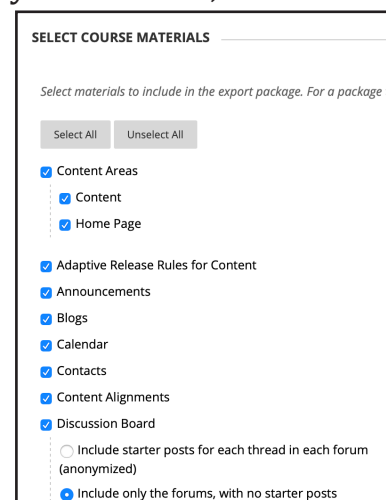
SELECT COURSE MATERIALS

Select materials to include in the export package. For a package

Select All
Unselect All

Content Areas
Content
Home Page

Adaptive Release Rules for Content
Announcements
Blogs
Calendar
Contacts
Content Alignments
Discussion Board
Include starter posts for each thread in each forum (anonymized)
Include only the forums, with no starter posts